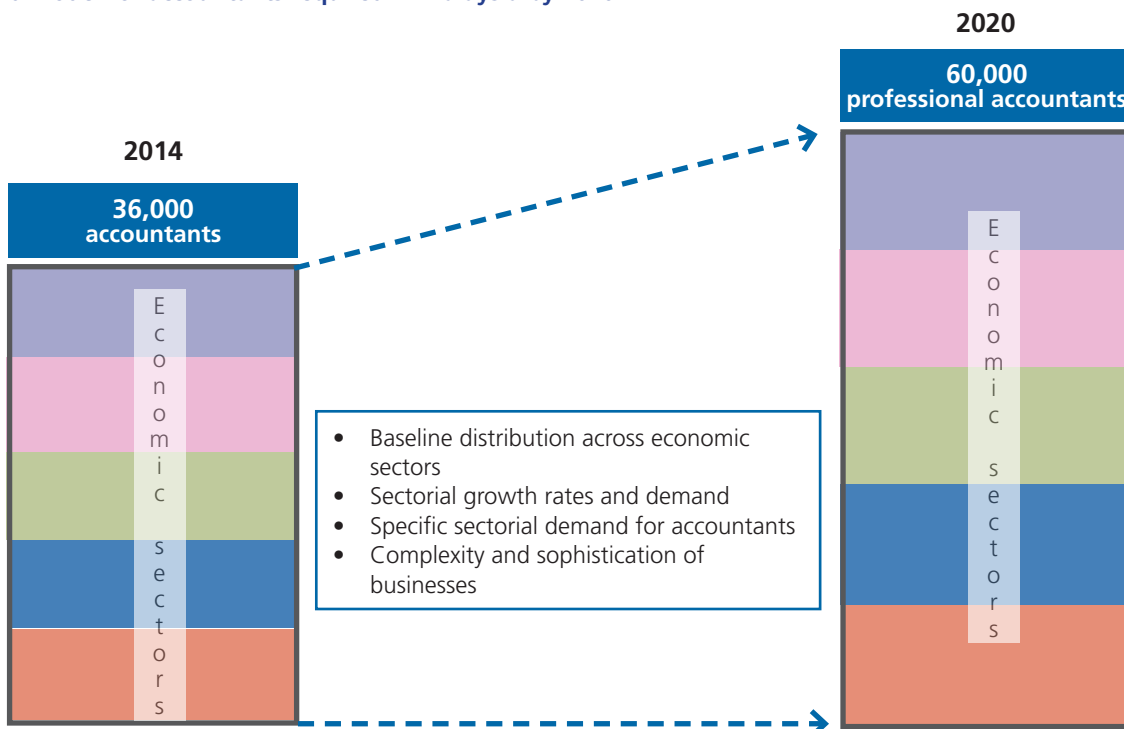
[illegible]

2020

60,000
professional accountants

2014

36,000
accountants

Economic sectors

- Baseline distribution across economic sectors
- Sectorial growth rates and demand
- Specific sectorial demand for accountants
- Complexity and sophistication of businesses

Economic sectors